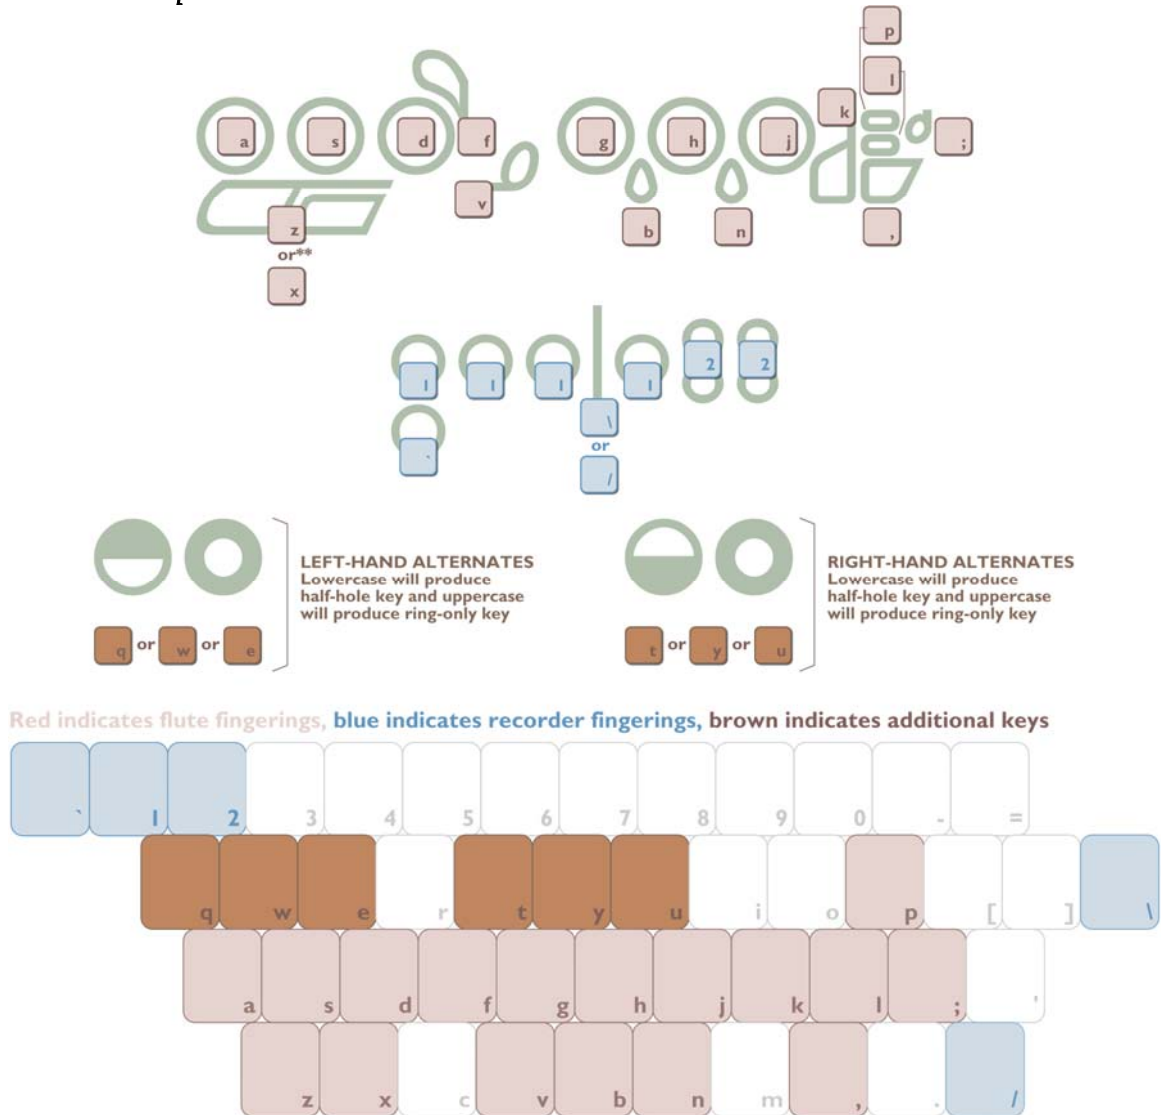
p
l
k
a s d f g h j ;
v
b n ,
z
or**
x

1 1 1 1 2 2
\
or
/
`

LEFT-HAND ALTERNATES
Lowercase will produce half-hole key and uppercase will produce ring-only key

q or w or e

RIGHT-HAND ALTERNATES
Lowercase will produce half-hole key and uppercase will produce ring-only key

t or y or u

Red indicates flute fingerings, blue indicates recorder fingerings, brown indicates additional keys

` 1 2 3 4 5 6 7 8 9 0 - =
q w e r t y u i o p [ ] \
a s d f g h j k l ; '
z x c v b n m , . /